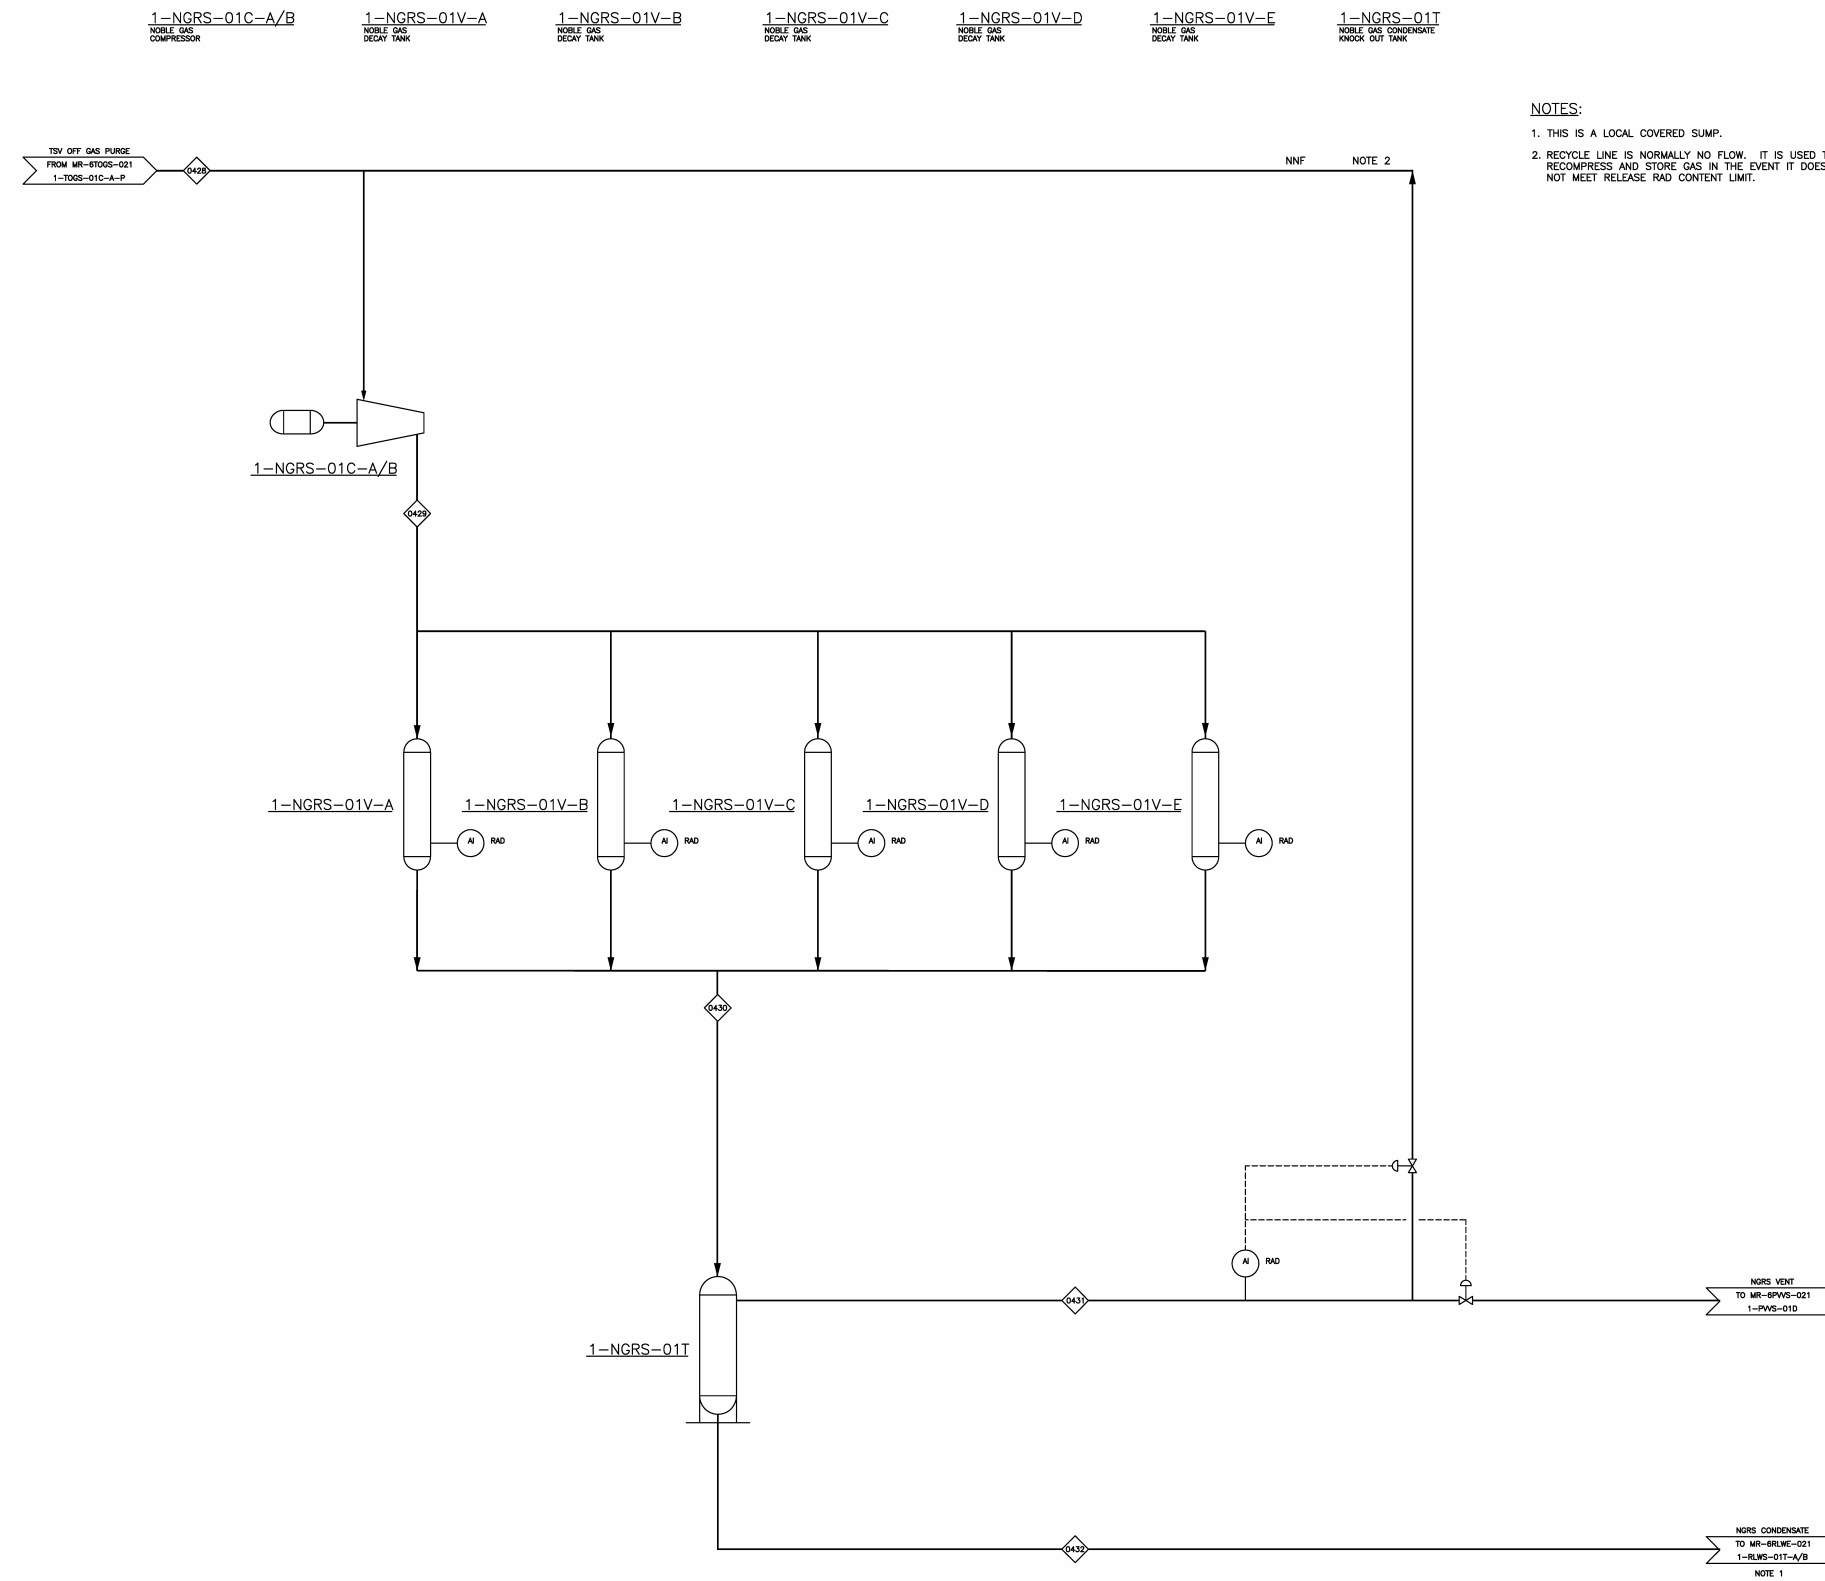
1–NGRS–01C–A/B
NOBLE GAS COMPRESSOR

1–NGRS–01V–A
NOBLE GAS DECAY TANK

1–NGRS–01V–B
NOBLE GAS DECAY TANK

1–NGRS–01V–C
NOBLE GAS DECAY TANK

1–NGRS–01V–D
NOBLE GAS DECAY TANK

1–NGRS–01V–E
NOBLE GAS DECAY TANK

1–NGRS–01T
NOBLE GAS CONDENSATE KNOCK OUT TANK

NOTES:

1. THIS IS A LOCAL COVERED SUMP.

2. RECYCLE LINE IS NORMALLY NO FLOW. IT IS USED T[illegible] RECOMPRESS AND STORE GAS IN THE EVENT IT DOES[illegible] NOT MEET RELEASE RAD CONTENT LIMIT.

TSV OFF GAS PURGE
FROM MR–6TOGS–021
1–TOGS–01C–A–P

0428

NNF

NOTE 2

1–NGRS–01C–A/B

0429

1–NGRS–01V–A

AI RAD

1–NGRS–01V–B

AI RAD

1–NGRS–01V–C

AI RAD

1–NGRS–01V–D

AI RAD

1–NGRS–01V–E

AI RAD

0430

AI RAD

1–NGRS–01T

0431

NGRS VENT
TO MR–6PVWS–021
1–PVWS–01D

0432

NGRS CONDENSATE
TO MR–6RLWE–021
1–RLWS–01T–A/B
NOTE 1